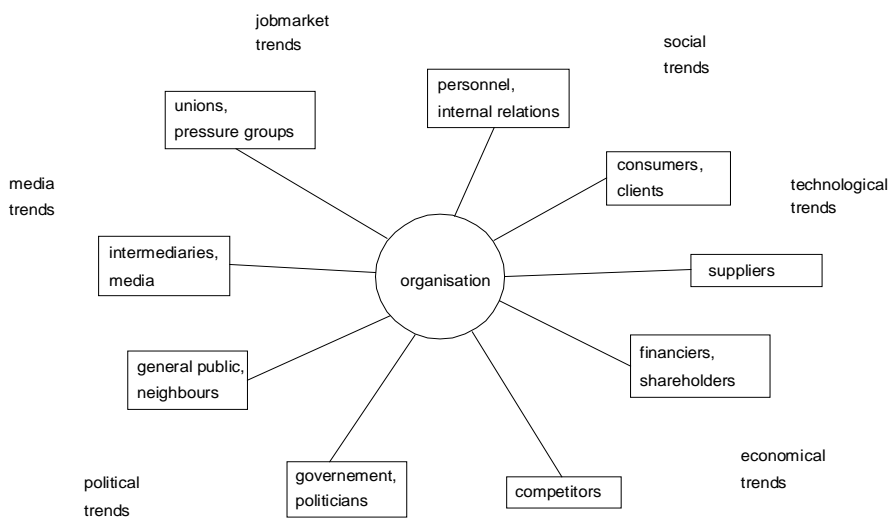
jobmarket trends

social trends

unions, pressure groups

personnel, internal relations

media trends

consumers, clients

technological trends

intermediaries, media

organisation

suppliers

general public, neighbours

financiers, shareholders

economical trends

political trends

governement, politicians

competitors